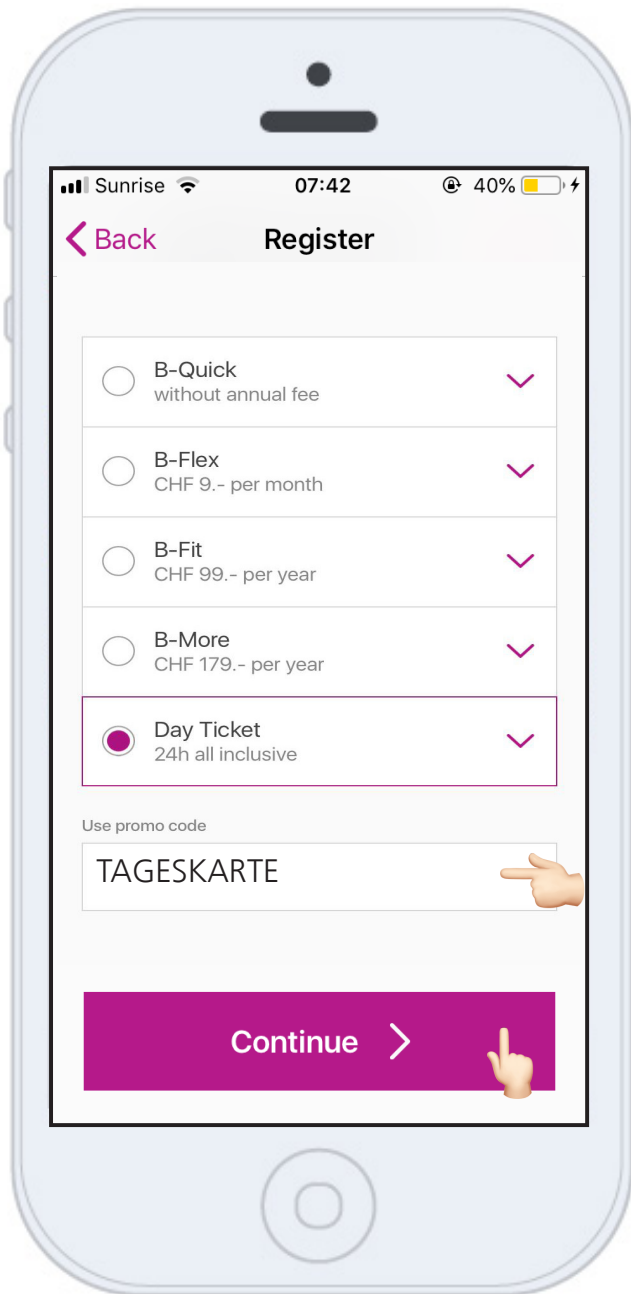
Sunrise 07:42 40%

Back Register

B-Quick
without annual fee

B-Flex
CHF 9.- per month

B-Fit
CHF 99.- per year

B-More
CHF 179.- per year

Day Ticket
24h all inclusive

Use promo code

TAGESKARTE

Continue